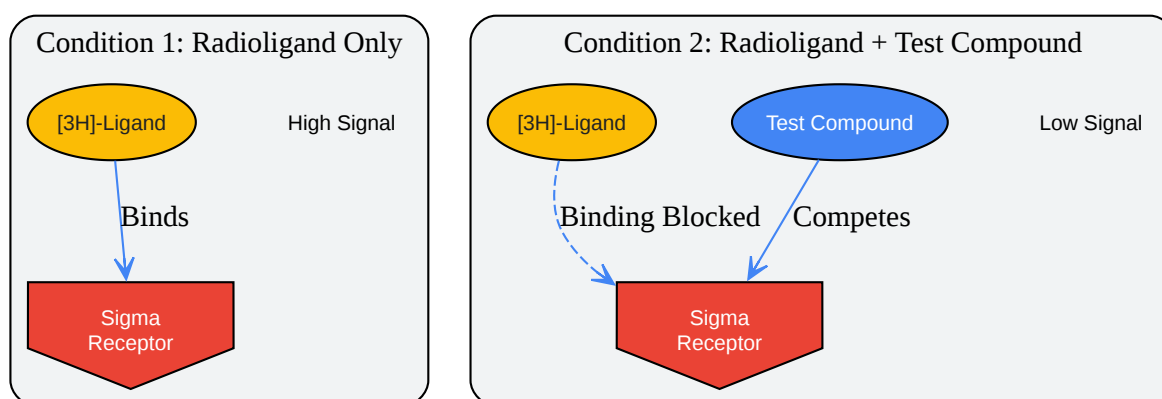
Condition 1: Radioligand Only

[3H]-Ligand

High Signal

Binds

Sigma Receptor

Condition 2: Radioligand + Test Compound

[3H]-Ligand

Test Compound

Low Signal

Binding Blocked

Competes

Sigma Receptor